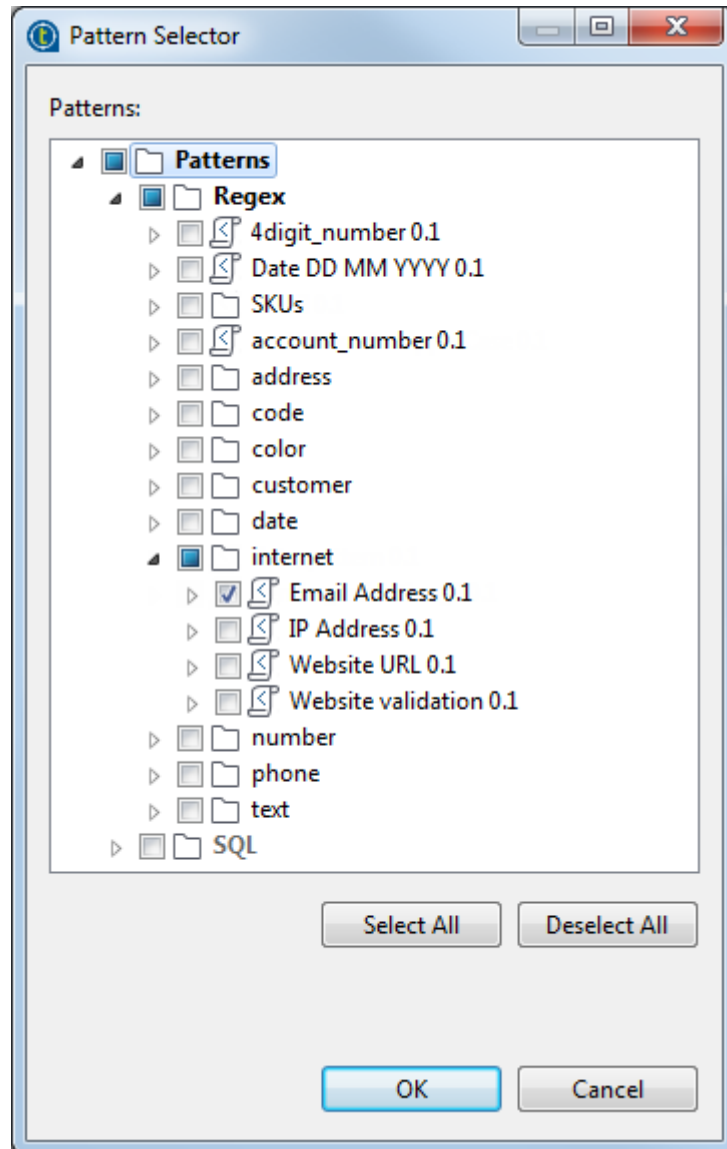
Pattern Selector

Patterns:

Patterns
Regex
4digit_number 0.1
Date DD MM YYYY 0.1
SKUs
account_number 0.1
address
code
color
customer
date
internet
Email Address 0.1
IP Address 0.1
Website URL 0.1
Website validation 0.1
number
phone
text
SQL

Select All
Deselect All

OK
Cancel